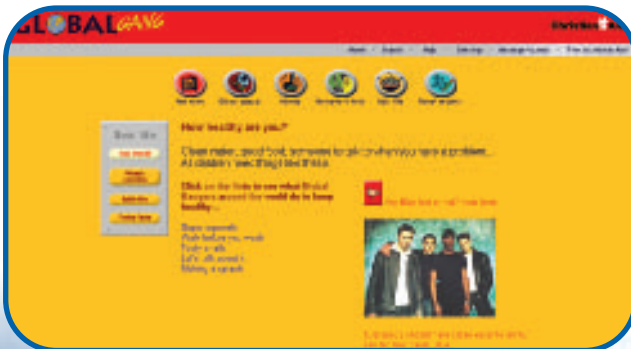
GLOBAL GANG

Christian Aid

Home · Search · Help · Site map · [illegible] · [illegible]

How healthy are you?

Clean water, good food, someone to talk to when you have a problem... All children need these things.

Click on the links to see what Global Gangsters around the world do to keep healthy...

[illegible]
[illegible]
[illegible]
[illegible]
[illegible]

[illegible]

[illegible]